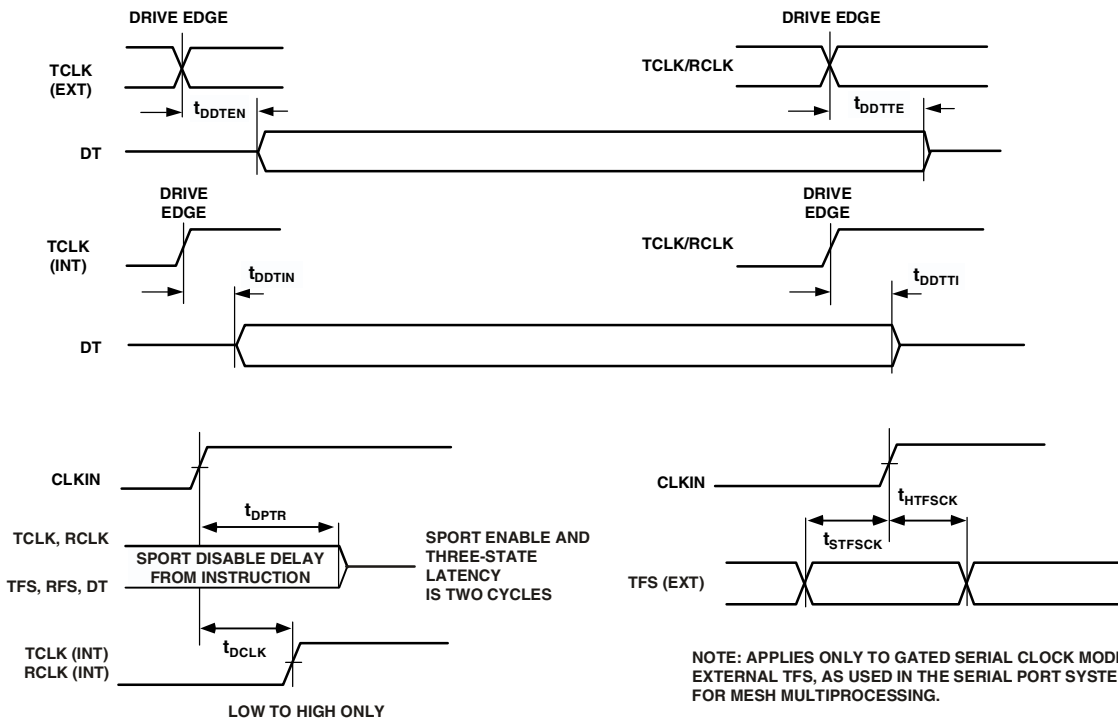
DRIVE EDGE

TCLK (EXT)

$t_{DDTEN}$

DRIVE EDGE

TCLK/RCLK

$t_{DDTTE}$

DT

DRIVE EDGE

TCLK (INT)

$t_{DDTIN}$

DRIVE EDGE

TCLK/RCLK

$t_{DDTTI}$

DT

CLKIN

$t_{DPTR}$

TCLK, RCLK

SPORT DISABLE DELAY FROM INSTRUCTION

TFS, RFS, DT

SPORT ENABLE AND THREE-STATE LATENCY IS TWO CYCLES

$t_{DCLK}$

TCLK (INT)
RCLK (INT)

LOW TO HIGH ONLY

CLKIN

$t_{HTFSCK}$

$t_{STFSCK}$

TFS (EXT)

NOTE: APPLIES ONLY TO GATED SERIAL CLOCK MOD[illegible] EXTERNAL TFS, AS USED IN THE SERIAL PORT SYSTE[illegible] FOR MESH MULTIPROCESSING.